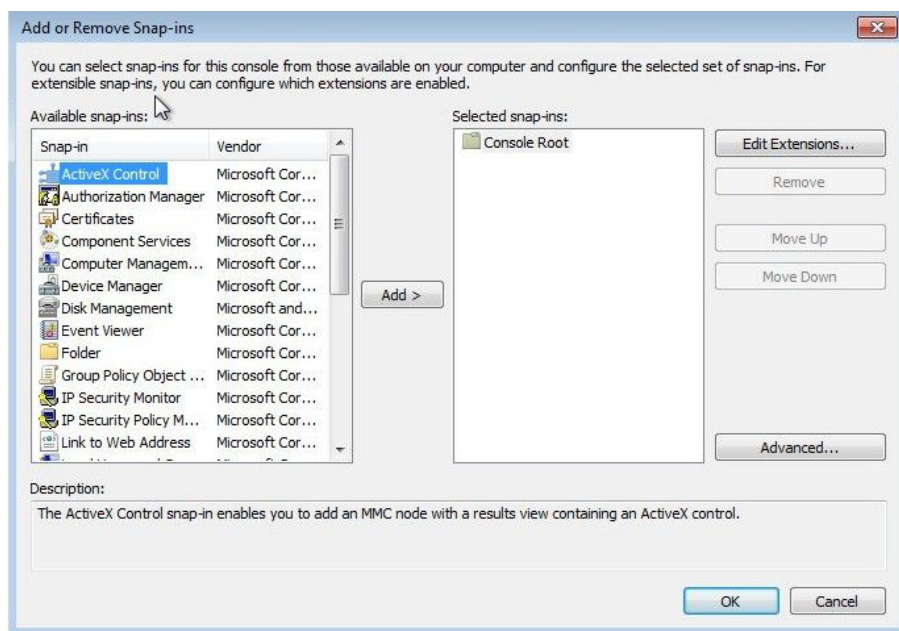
Add or Remove Snap-ins

You can select snap-ins for this console from those available on your computer and configure the selected set of snap-ins. For extensible snap-ins, you can configure which extensions are enabled.

Available snap-ins:

| Snap-in | Vendor |
|---|---|
| ActiveX Control | Microsoft Cor... |
| Authorization Manager | Microsoft Cor... |
| Certificates | Microsoft Cor... |
| Component Services | Microsoft Cor... |
| Computer Managem... | Microsoft Cor... |
| Device Manager | Microsoft Cor... |
| Disk Management | Microsoft and... |
| Event Viewer | Microsoft Cor... |
| Folder | Microsoft Cor... |
| Group Policy Object ... | Microsoft Cor... |
| IP Security Monitor | Microsoft Cor... |
| IP Security Policy M... | Microsoft Cor... |
| Link to Web Address | Microsoft Cor... |
| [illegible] | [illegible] |

Add >

Selected snap-ins:

Console Root

Edit Extensions...

Remove

Move Up

Move Down

Advanced...

Description:

The ActiveX Control snap-in enables you to add an MMC node with a results view containing an ActiveX control.

OK

Cancel